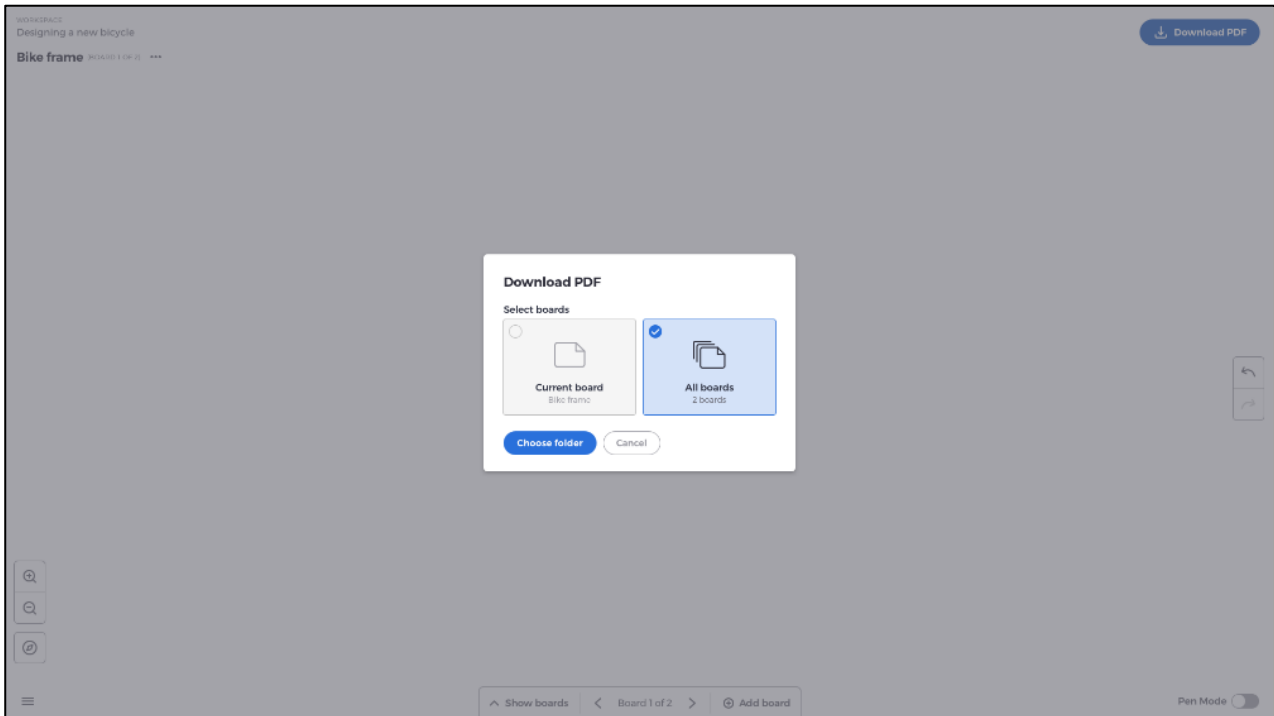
WORKSPACE
Designing a new bicycle

Bike frame BOARD 1 OF 2 •••

Download PDF

Download PDF

Select boards

Current board
Bike frame

All boards
2 boards

Choose folder

Cancel

Show boards

Board 1 of 2

Add board

Pen Mode